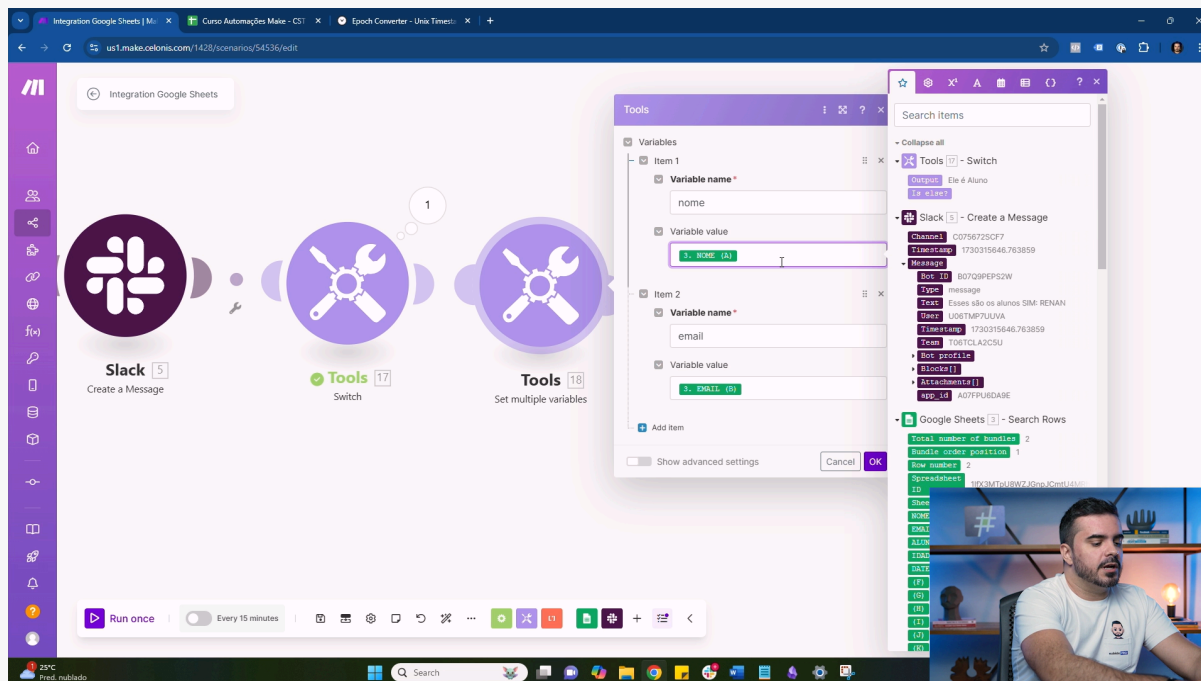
Integration Google Sheets | Ma
Curso Automações Make - CST
Epoch Converter - Unix Timesta
us1.make.celonis.com/1428/scenarios/54536/edit

Integration Google Sheets

Slack 5
Create a Message

1

Tools 17
Switch

Tools 18
Set multiple variables

Tools
Variables
Item 1
Variable name *
nome
Variable value
3. NOME (A)
Item 2
Variable name *
email
Variable value
3. EMAIL (B)
Add item
Show advanced settings
Cancel
OK

Search items
Collapse all
Tools 17 - Switch
Output Ele é Aluno
Is else?
Slack 5 - Create a Message
Channel C075672SCF7
Timestamp 1730315646.763859
Message
Bot ID B07Q9PEPS2W
Type message
Text Esses são os alunos SIM: RENAN
User U06TMP7UUVA
Timestamp 1730315646.763859
Team T06TCLA2C5U
Bot profile
Blocks[]
Attachments[]
app_id A07FPU6DA9E
Google Sheets 3 - Search Rows
Total number of bundles 2
Bundle order position 1
Row number 2
Spreadsheet ID 1fX3MToU8WZJGnpJCmtU4M
Shee
NOME
EMAI
ALUN
IDAD
DATE
(F)
(G)
(H)
(I)
(J)
(K)

Run once
Every 15 minutes

25°C
Pred. nublado
Search